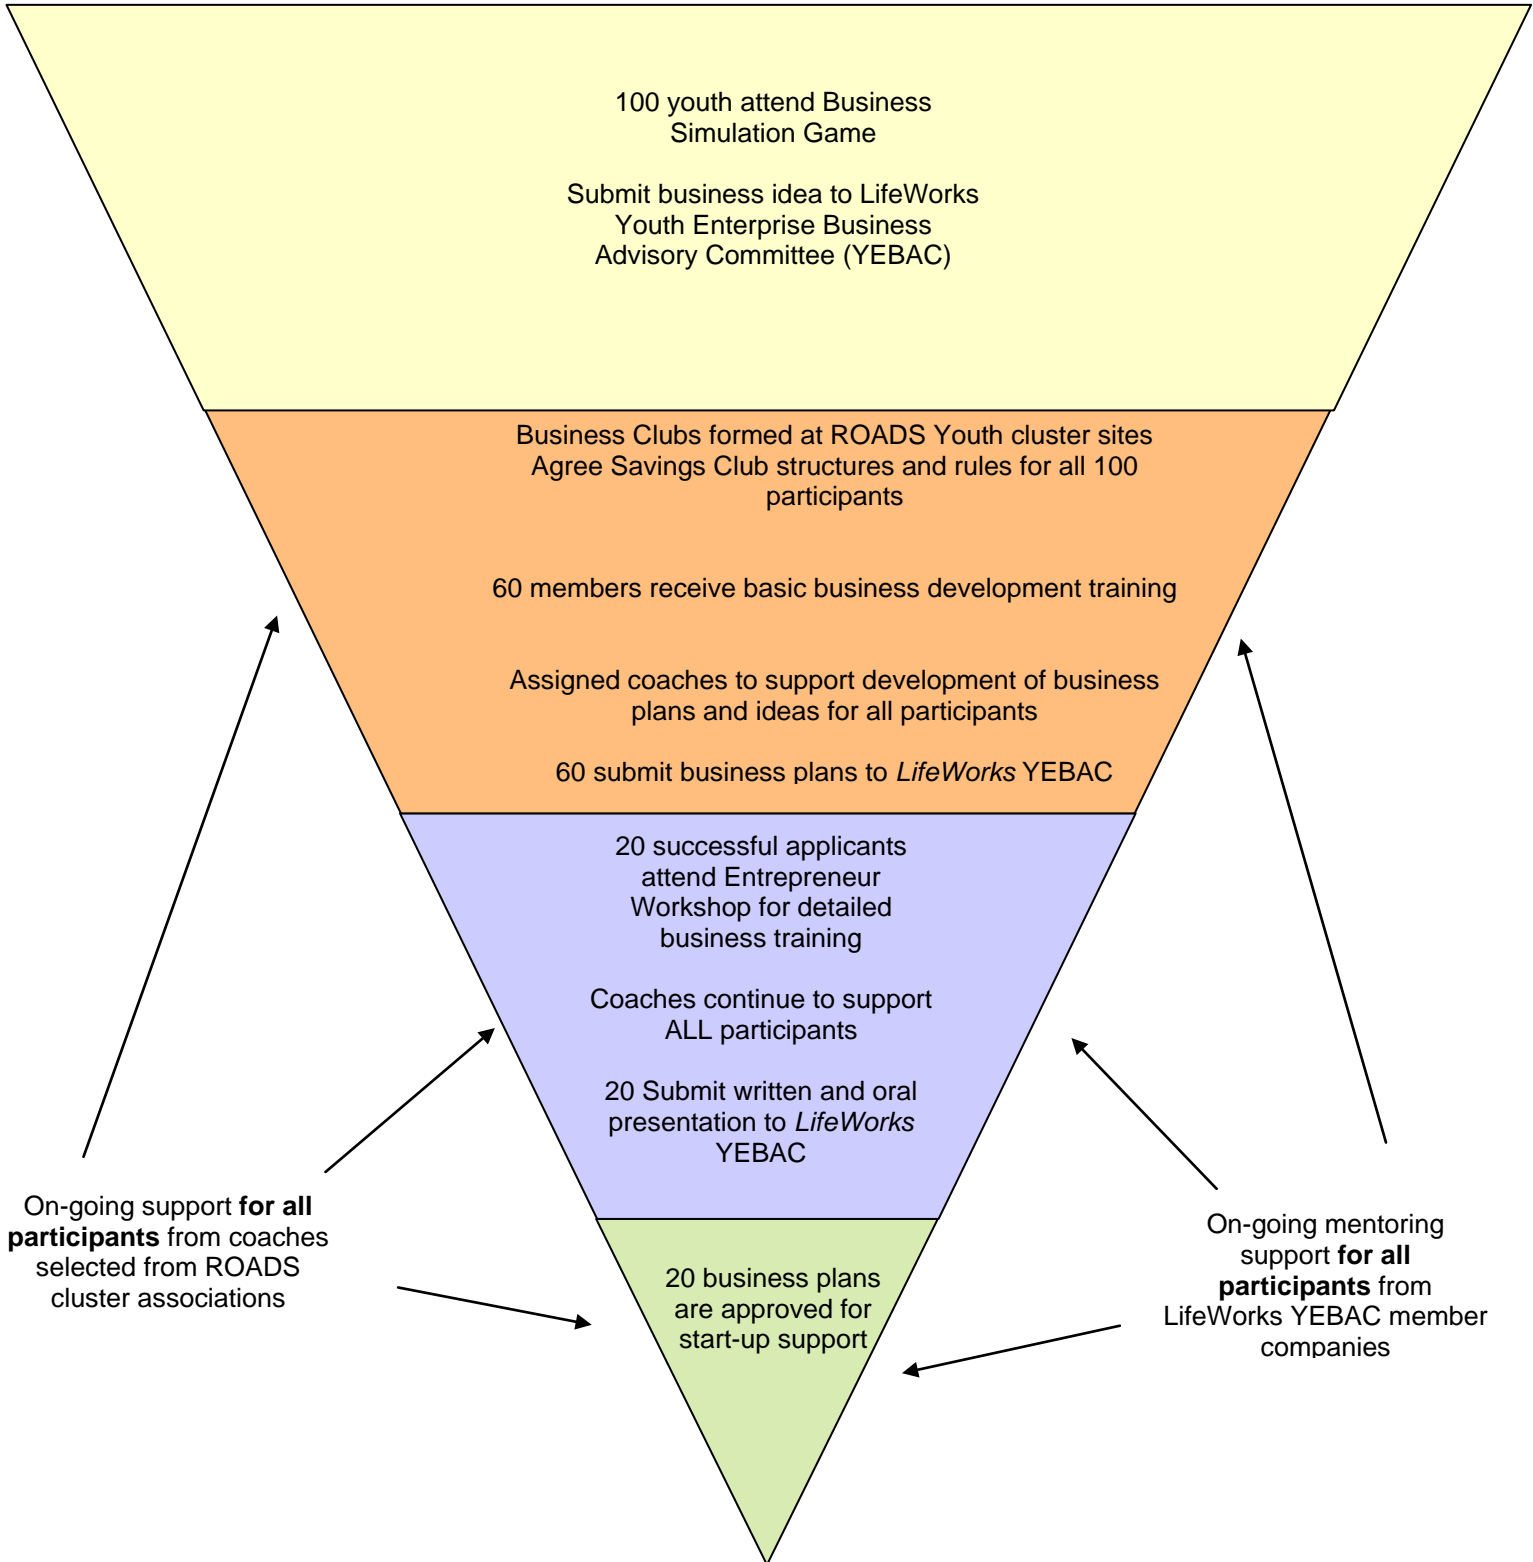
100 youth attend Business Simulation Game

Submit business idea to LifeWorks Youth Enterprise Business Advisory Committee (YEBAC)

Business Clubs formed at ROADS Youth cluster sites Agree Savings Club structures and rules for all 100 participants

60 members receive basic business development training

Assigned coaches to support development of business plans and ideas for all participants

60 submit business plans to *LifeWorks* YEBAC

20 successful applicants attend Entrepreneur Workshop for detailed business training

Coaches continue to support ALL participants

20 Submit written and oral presentation to *LifeWorks* YEBAC

20 business plans are approved for start-up support

On-going support **for all participants** from coaches selected from ROADS cluster associations

On-going mentoring support **for all participants** from LifeWorks YEBAC member companies